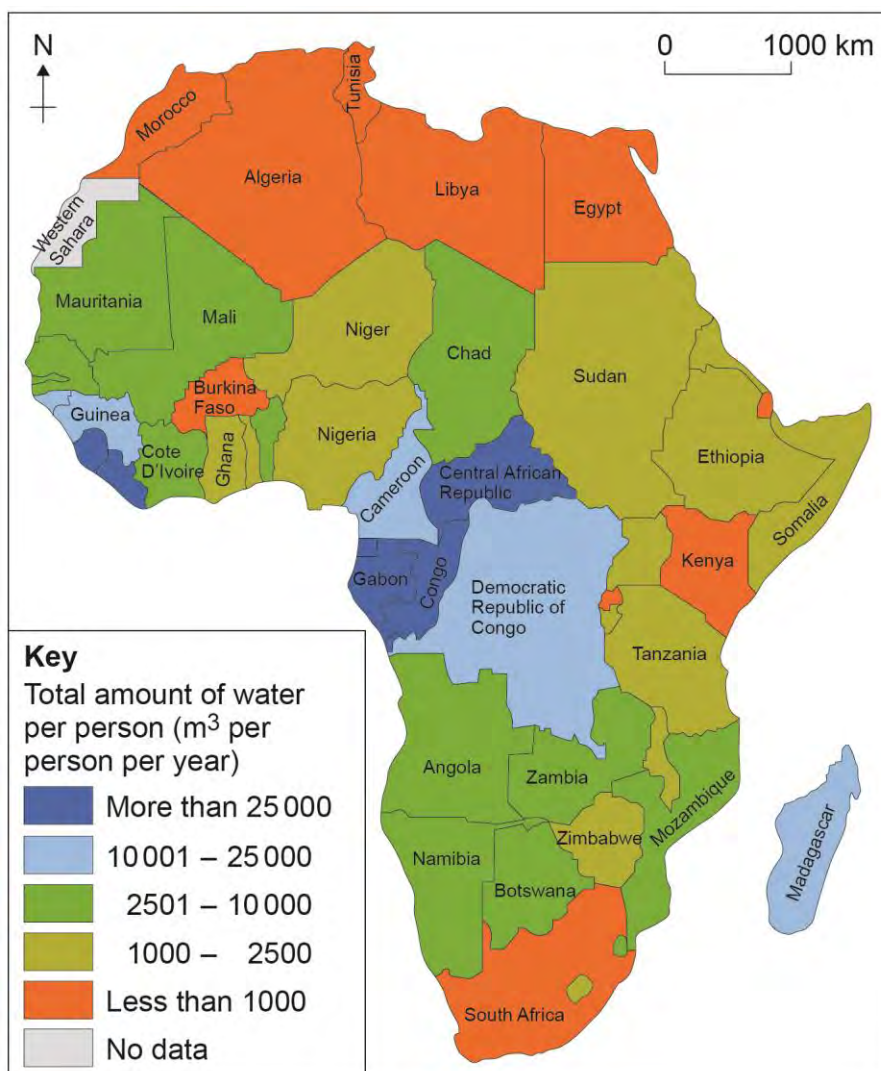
N

0 1000 km

Morocco
Tunisia
Algeria
Libya
Egypt
Western Sahara
Mauritania
Mali
Niger
Chad
Sudan
Burkina Faso
Guinea
Cote D'Ivoire
Ghana
Nigeria
Ethiopia
Cameroon
Central African Republic
Somalia
Gabon
Congo
Democratic Republic of Congo
Kenya
Tanzania
Angola
Zambia
Mozambique
Zimbabwe
Namibia
Botswana
Madagascar
South Africa

Key
Total amount of water per person (m$^3$ per person per year)
More than 25 000
10 001 – 25 000
2501 – 10 000
1000 – 2500
Less than 1000
No data